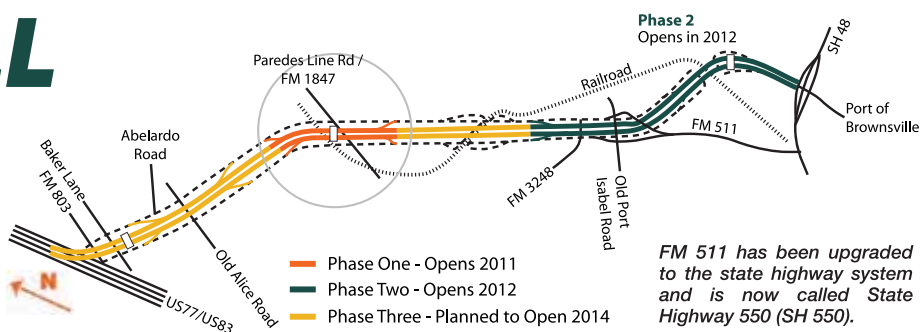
Phase 2
Opens in 2012

SH 48

Paredes Line Rd / FM 1847

Railroad

Port of Brownsville

FM 511

Abelardo Road

Baker Lane

FM 803

FM 3248

Old Port Isabel Road

Old Alice Road

US77/US83

N

Phase One - Opens 2011
Phase Two - Opens 2012
Phase Three - Planned to Open 2014

FM 511 has been upgraded to the state highway system and is now called State Highway 550 (SH 550).